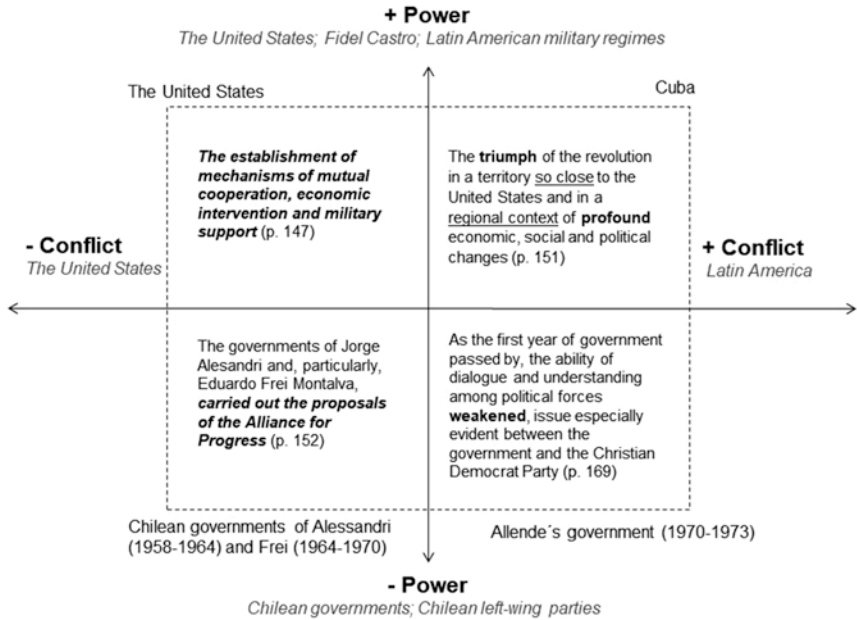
+ Power
The United States; Fidel Castro; Latin American military regimes

The United States

Cuba

The establishment of mechanisms of mutual cooperation, economic intervention and military support (p. 147)

The triumph of the revolution in a territory so close to the United States and in a regional context of profound economic, social and political changes (p. 151)

- Conflict
The United States

+ Conflict
Latin America

The governments of Jorge Alesandri and, particularly, Eduardo Frei Montalva, carried out the proposals of the Alliance for Progress (p. 152)

As the first year of government passed by, the ability of dialogue and understanding among political forces weakened, issue especially evident between the government and the Christian Democrat Party (p. 169)

Chilean governments of Alessandri (1958-1964) and Frei (1964-1970)

Allende´s government (1970-1973)

- Power
Chilean governments; Chilean left-wing parties